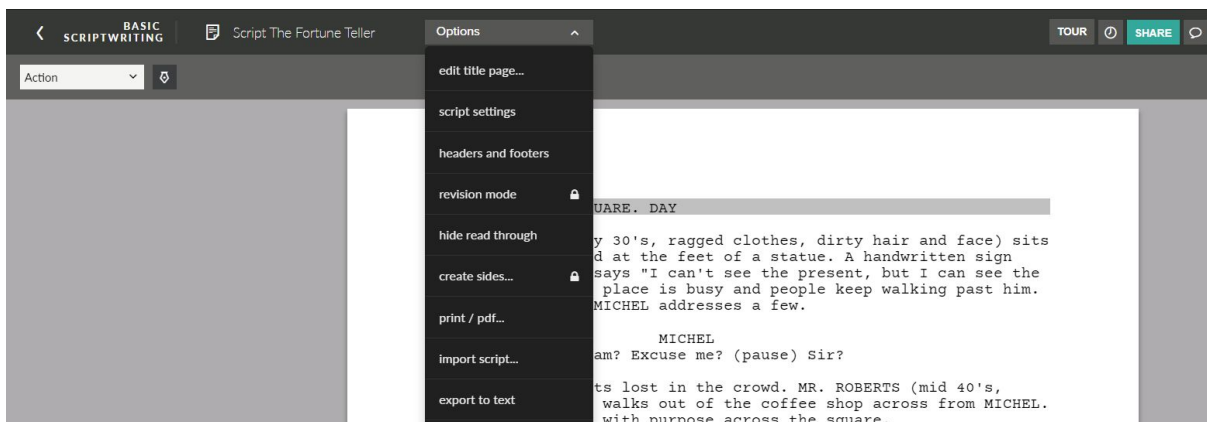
BASIC SCRIPTWRITING

Script The Fortune Teller

Options

TOUR SHARE

Action

edit title page...

script settings

headers and footers

revision mode

hide read through

create sides...

print / pdf...

import script...

export to text

UARE. DAY

y 30's, ragged clothes, dirty hair and face) sits d at the feet of a statue. A handwritten sign says "I can't see the present, but I can see the place is busy and people keep walking past him. MICHEL addresses a few.

MICHEL
am? Excuse me? (pause) Sir?

ts lost in the crowd. MR. ROBERTS (mid 40's, walks out of the coffee shop across from MICHEL. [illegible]